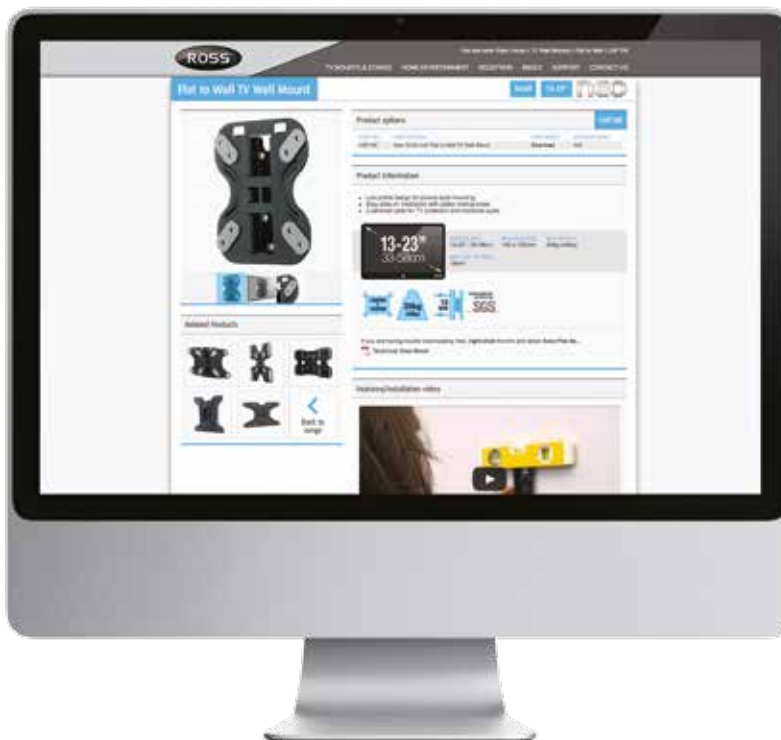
ROSS

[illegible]

TV MOUNTS & STANDS HOME ENTERTAINMENT RECEPTION MAGIC SUPPORT CONTACT US

Flat to Wall TV Wall Mount

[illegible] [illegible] NEO

Product options

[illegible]

Product information

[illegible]

13-23"
33-58cm

SGS

Related Products

Back to range

Features/Installation video